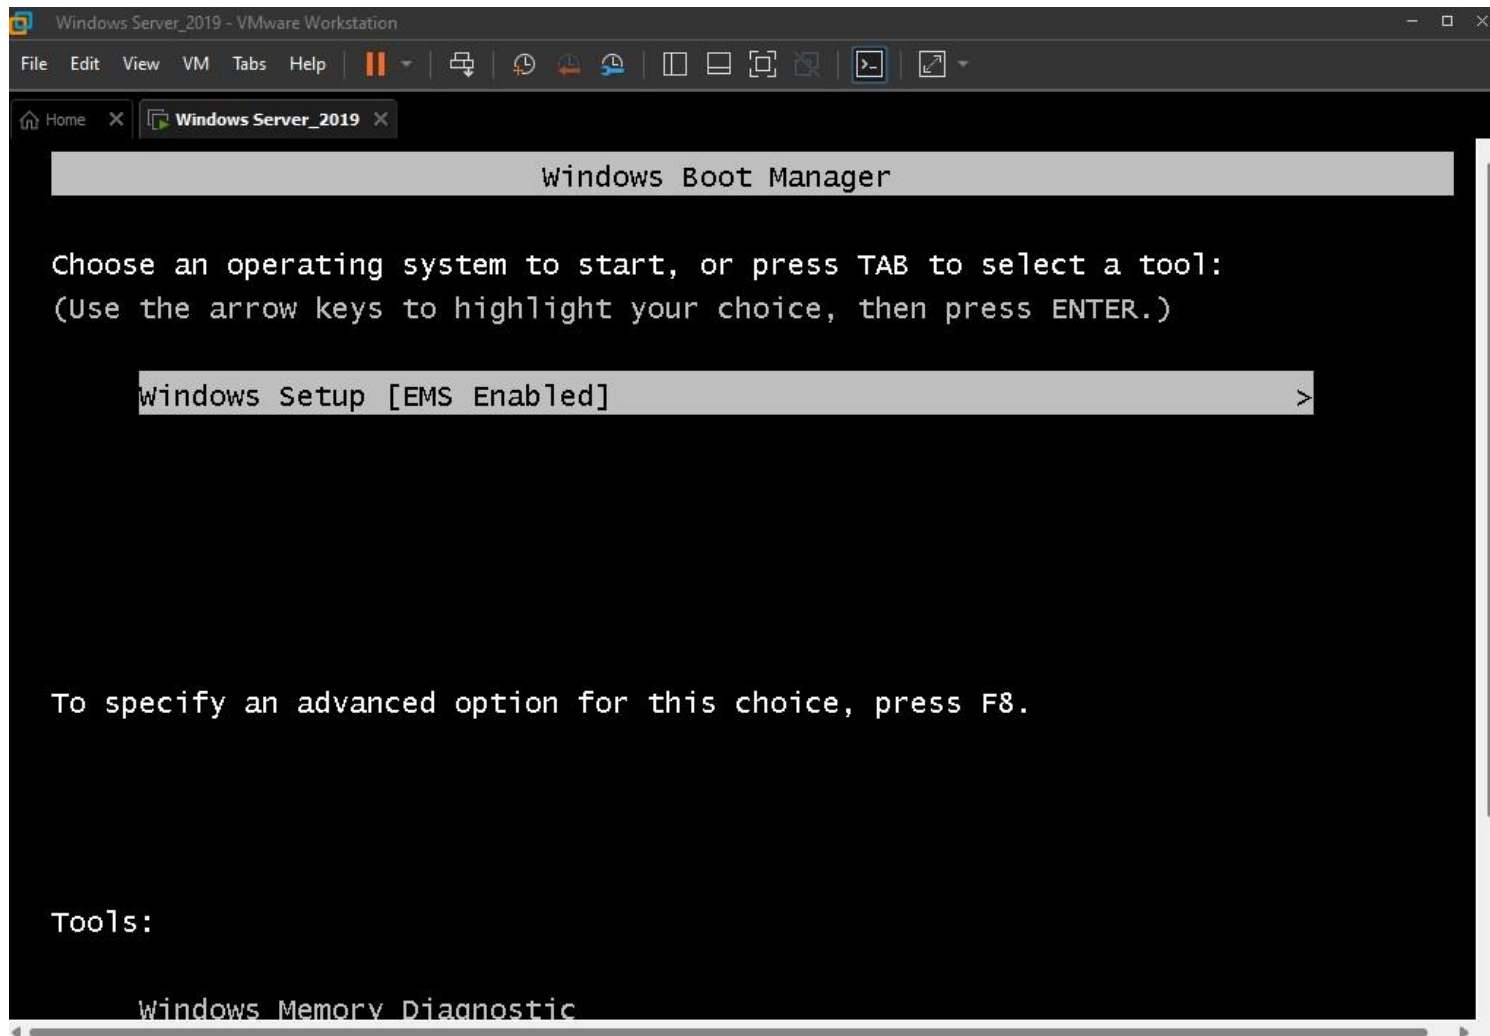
Windows Server_2019 - VMware Workstation

File Edit View VM Tabs Help

Home

Windows Server_2019

Windows Boot Manager

Choose an operating system to start, or press TAB to select a tool:
(Use the arrow keys to highlight your choice, then press ENTER.)

Windows Setup [EMS Enabled] >

To specify an advanced option for this choice, press F8.

Tools:

Windows Memory Diagnostic